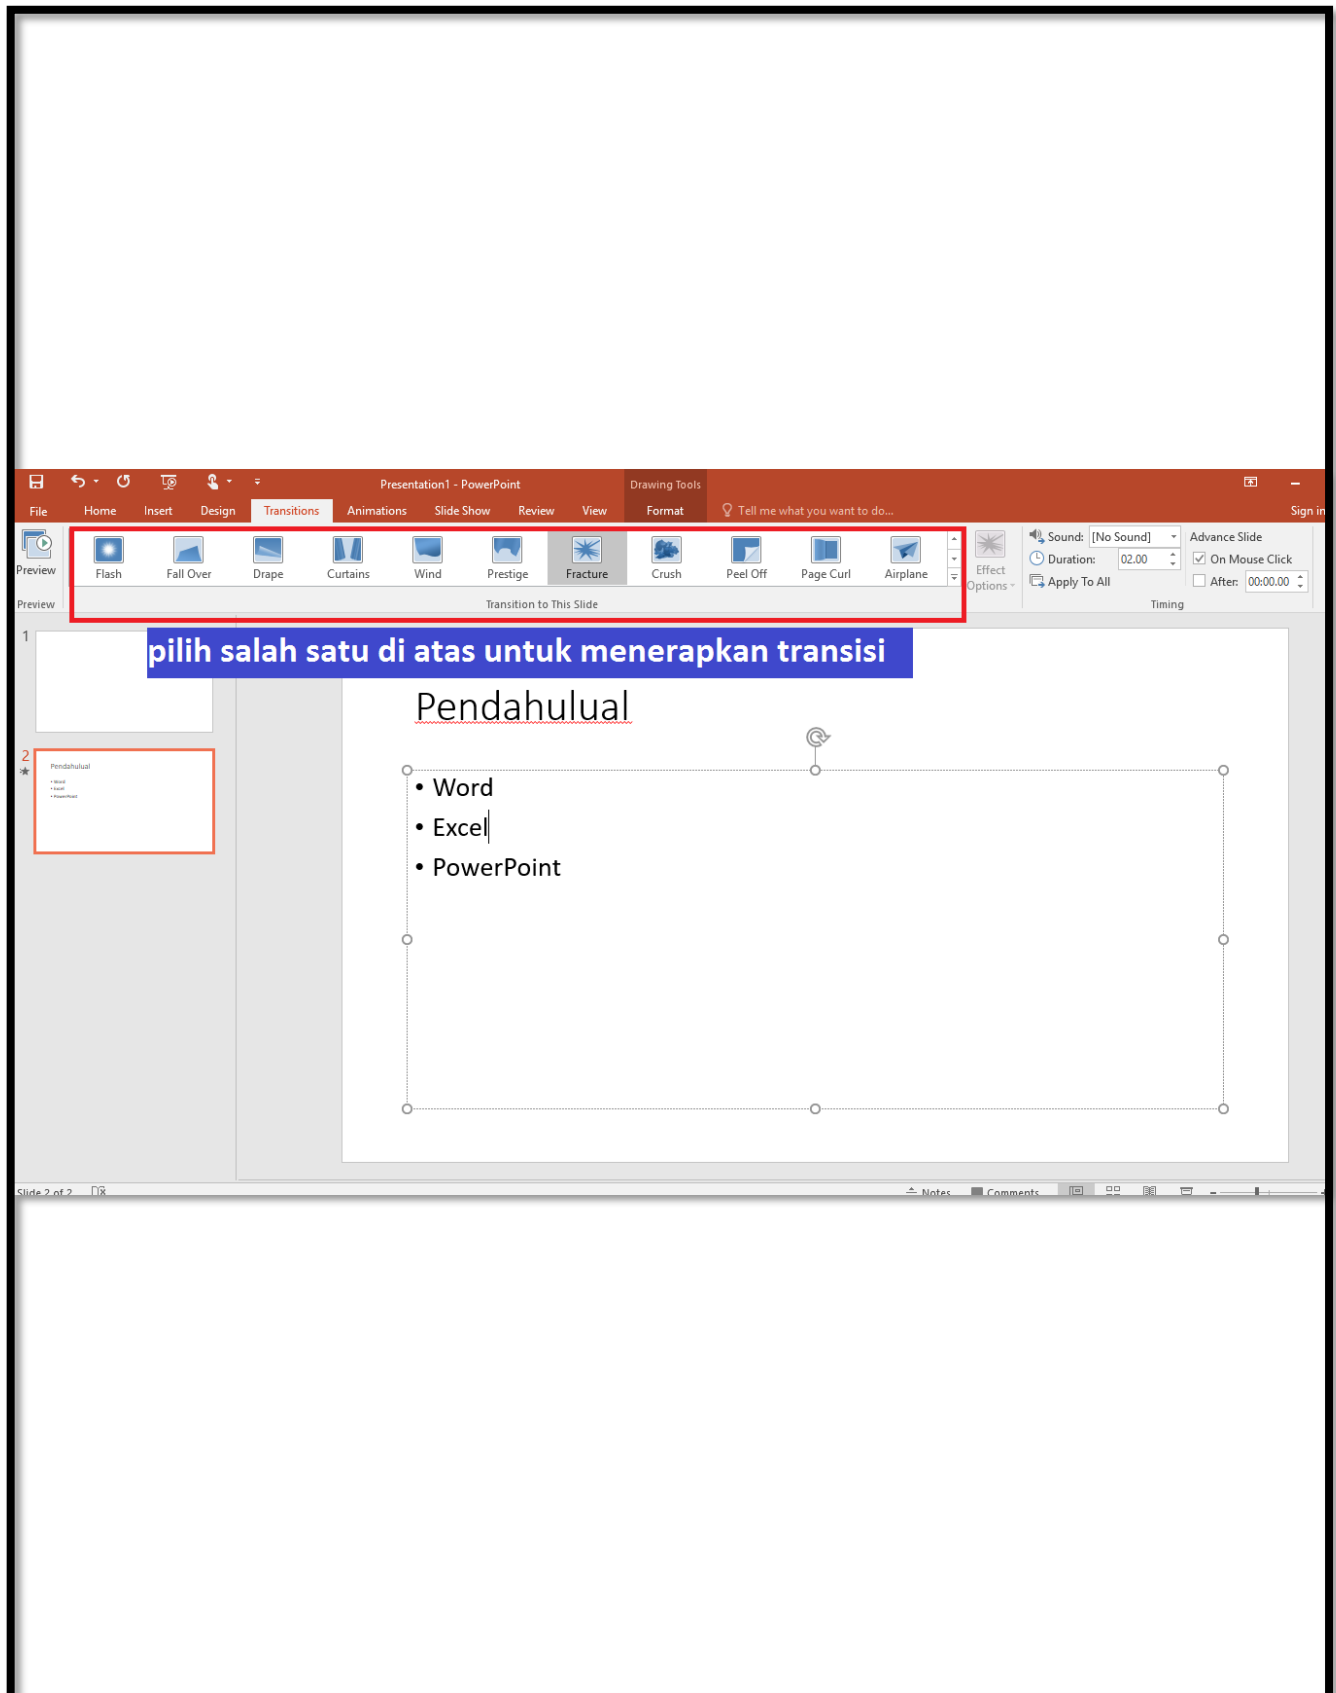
Presentation1 - PowerPoint

Drawing Tools

File Home Insert Design Transitions Animations Slide Show Review View Format Tell me what you want to do... Sign in

Preview

Preview

Flash Fall Over Drape Curtains Wind Prestige Fracture Crush Peel Off Page Curl Airplane

Transition to This Slide

Effect Options

Sound: [No Sound]

Duration: 02.00

Apply To All

Advance Slide

On Mouse Click

After: 00:00.00

Timing

pilih salah satu di atas untuk menerapkan transisi

1

2

Pendahulual

• Word
• Excel
• PowerPoint

Pendahulual

• Word
• Excel
• PowerPoint

Slide 2 of 2

Notes Comments